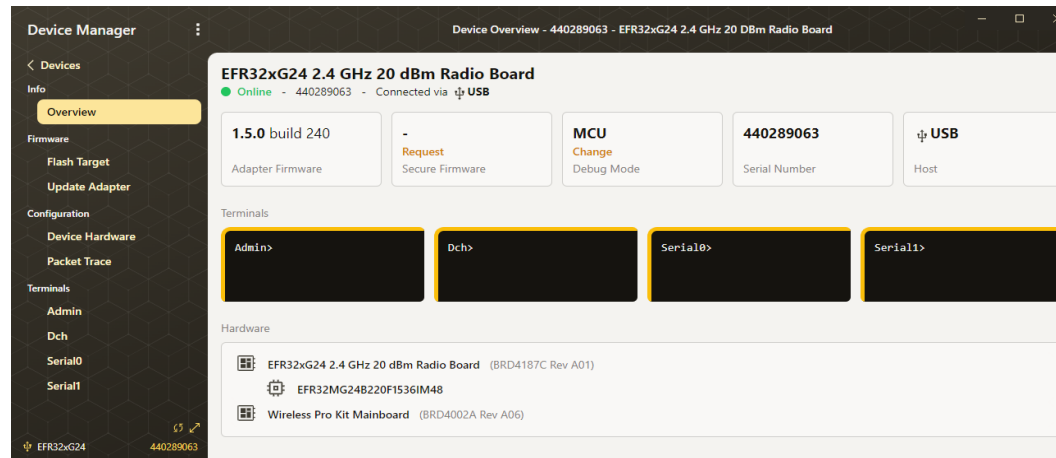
Device Manager

< Devices
Info
Overview
Firmware
Flash Target
Update Adapter
Configuration
Device Hardware
Packet Trace
Terminals
Admin
Dch
Serial0
Serial1

EFR32xG24 440289063

Device Overview - 440289063 - EFR32xG24 2.4 GHz 20 DBm Radio Board

EFR32xG24 2.4 GHz 20 dBm Radio Board
Online - 440289063 - Connected via USB

1.5.0 build 240
Adapter Firmware

-
Request
Secure Firmware

MCU
Change
Debug Mode

440289063
Serial Number

USB
Host

Terminals

Admin>

Dch>

Serial0>

Serial1>

Hardware

EFR32xG24 2.4 GHz 20 dBm Radio Board (BRD4187C Rev A01)
EFR32MG24B220F1536IM48
Wireless Pro Kit Mainboard (BRD4002A Rev A06)